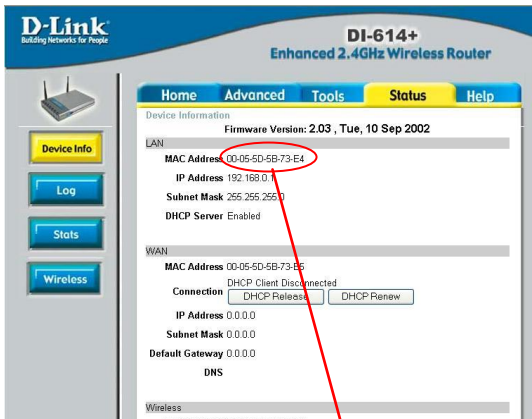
D-Link
Building Networks for People

DI-614+
Enhanced 2.4GHz Wireless Router

Home
Advanced
Tools
Status
Help

Device Info
Log
Stats
Wireless

Device Information
Firmware Version: 2.03 , Tue, 10 Sep 2002

LAN

MAC Address 00-05-5D-5B-73-E4
IP Address 192.168.0.1
Subnet Mask 255.255.255.0
DHCP Server Enabled

WAN

MAC Address 00-05-5D-5B-73-E5
Connection DHCP Client Disconnected
DHCP Release
DHCP Renew
IP Address 0.0.0.0
Subnet Mask 0.0.0.0
Default Gateway 0.0.0.0
DNS

Wireless